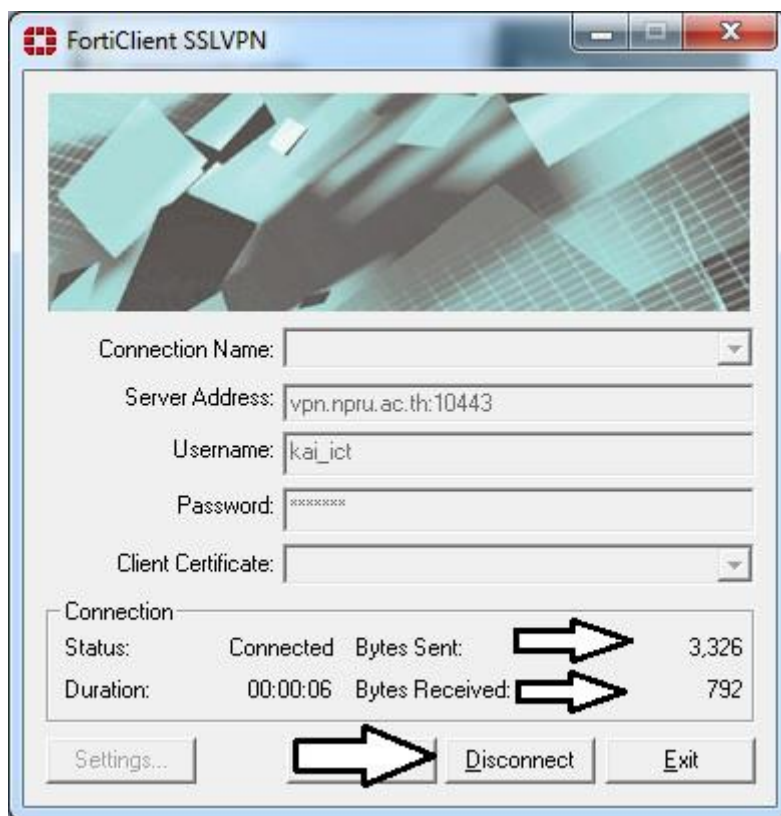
FortiClient SSLVPN

Connection Name:

Server Address: vpn.npru.ac.th:10443

Username: kai_ict

Password: *******

Client Certificate:

Connection

Status: Connected Bytes Sent: 3,326

Duration: 00:00:06 Bytes Received: 792

Settings...

Disconnect

Exit